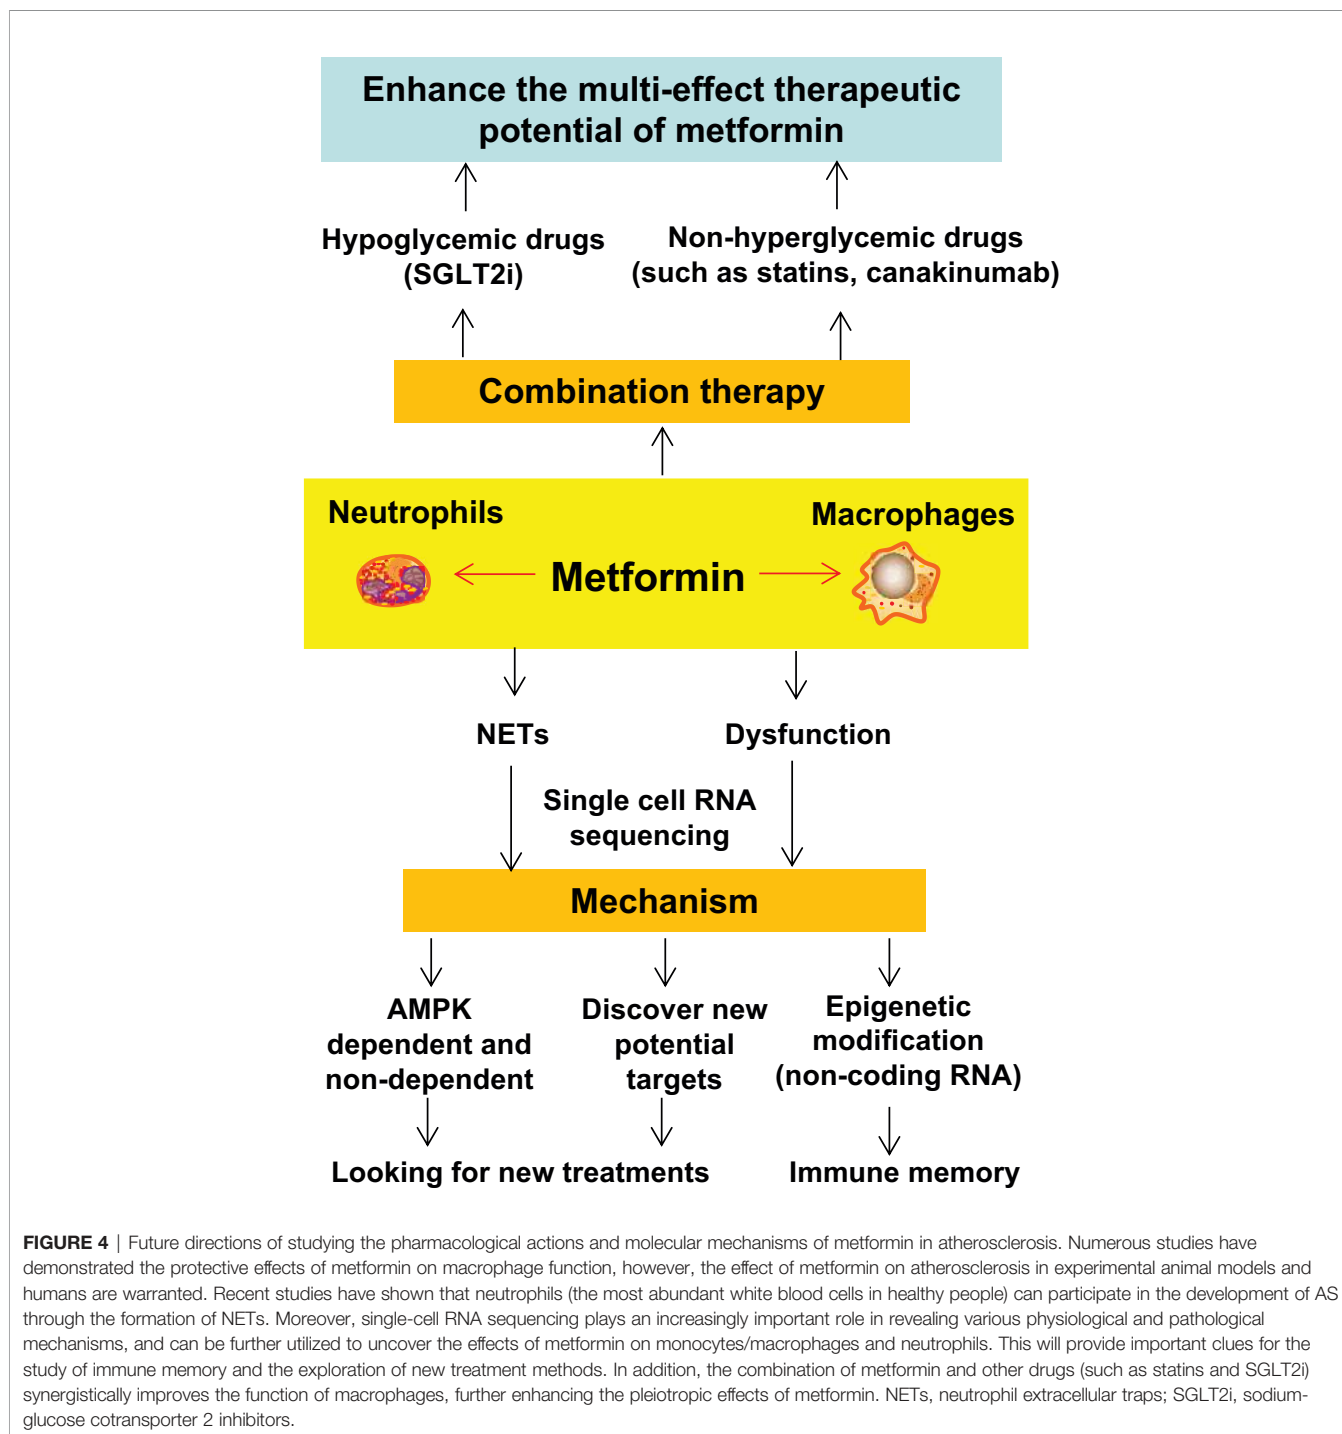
Enhance the multi-effect therapeutic potential of metformin

Hypoglycemic drugs (SGLT2i)

Non-hyperglycemic drugs (such as statins, canakinumab)

Combination therapy

Neutrophils

Macrophages

Metformin

NETs

Dysfunction

Single cell RNA sequencing

Mechanism

AMPK dependent and non-dependent

Discover new potential targets

Epigenetic modification (non-coding RNA)

Looking for new treatments

Immune memory

FIGURE 4 | Future directions of studying the pharmacological actions and molecular mechanisms of metformin in atherosclerosis. Numerous studies have demonstrated the protective effects of metformin on macrophage function, however, the effect of metformin on atherosclerosis in experimental animal models and humans are warranted. Recent studies have shown that neutrophils (the most abundant white blood cells in healthy people) can participate in the development of AS through the formation of NETs. Moreover, single-cell RNA sequencing plays an increasingly important role in revealing various physiological and pathological mechanisms, and can be further utilized to uncover the effects of metformin on monocytes/macrophages and neutrophils. This will provide important clues for the study of immune memory and the exploration of new treatment methods. In addition, the combination of metformin and other drugs (such as statins and SGLT2i) synergistically improves the function of macrophages, further enhancing the pleiotropic effects of metformin. NETs, neutrophil extracellular traps; SGLT2i, sodium-glucose cotransporter 2 inhibitors.